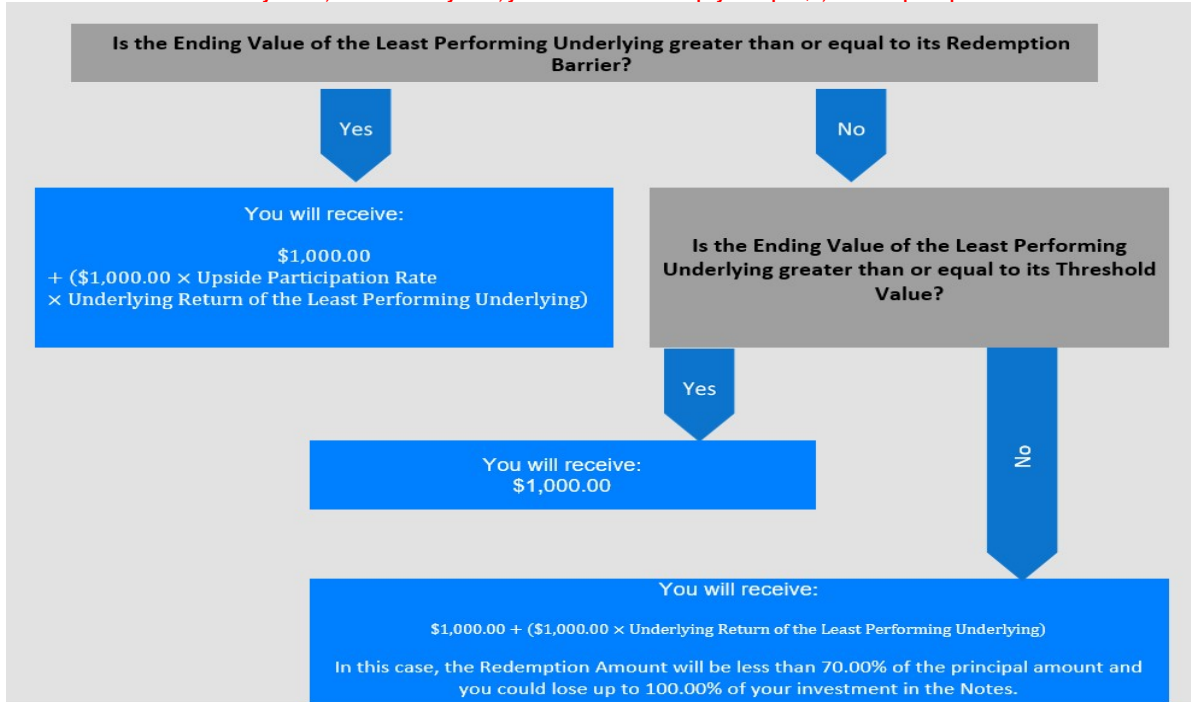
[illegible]

Is the Ending Value of the Least Performing Underlying greater than or equal to its Redemption Barrier?

Yes

No

You will receive:

\$1,000.00
+ (\$1,000.00 × Upside Participation Rate
× Underlying Return of the Least Performing Underlying)

Is the Ending Value of the Least Performing Underlying greater than or equal to its Threshold Value?

Yes

You will receive:
\$1,000.00

No

You will receive:

\$1,000.00 + (\$1,000.00 × Underlying Return of the Least Performing Underlying)

In this case, the Redemption Amount will be less than 70.00% of the principal amount and you could lose up to 100.00% of your investment in the Notes.